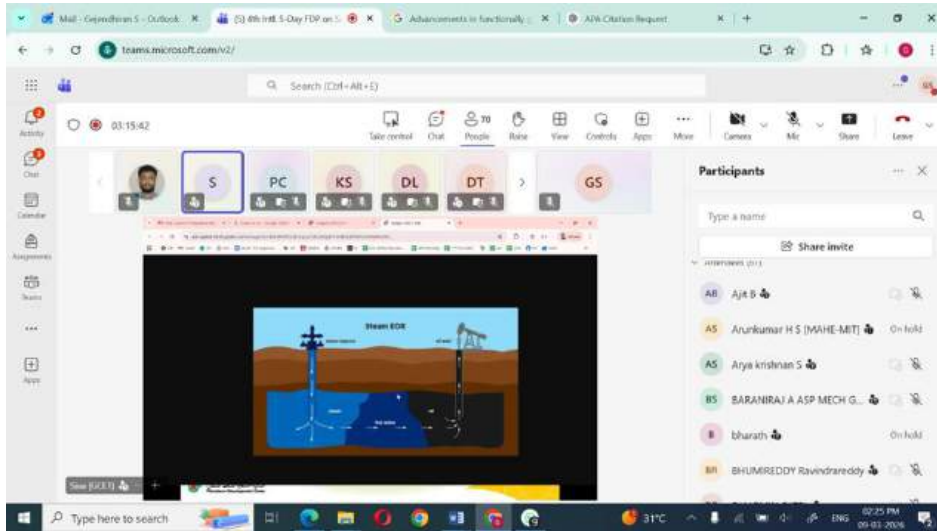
Mail - Gejendhiran S - Outlook
(5) 4th Intl. 5-Day FDP on S
Advancements in functionally
APA Citation Request

teams.microsoft.com/v2/

Search (Ctrl+Alt+E)

Activity
Chat
Calendar
Assignments
Teams
Apps

03:15:42

Take control
Chat
People 70
Raise
View
Controls
Apps
More
Camera
Mic
Share
Leave

S
PC
KS
DL
DT
GS

Steam EOR

Participants

Type a name

Share invite

Attendees (67)

AB Ajit B
AS Arunkumar H S [MAHE-MIT] On hold
AS Arya krishnan S
BS BARANIRAJ A ASP MECH G...
B bharath On hold
BR BHUMIREDDY Ravindrareddy

Siva (GCET)

Type here to search

31°C
ENG
02:25 PM
09-03-2026